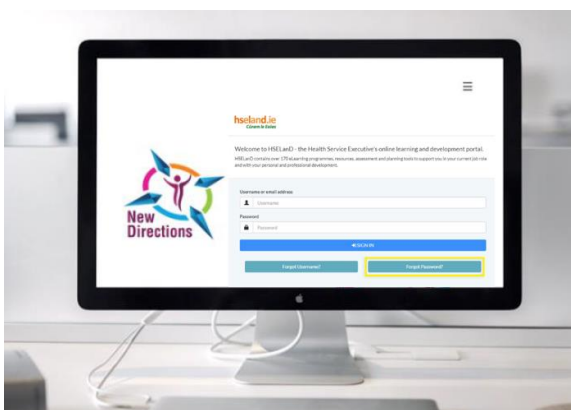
hseland.ie
Careers in Sláinte

Welcome to HSELanD - the Health Service Executive's online learning and development portal.

HSELanD contains over 170 eLearning programmes, resources, assessment and planning tools to support you in your current job role and with your personal and professional development.

New Directions

Username or email address

Username

Password

Password

LOG IN

Forgot Username?

Forgot Password?